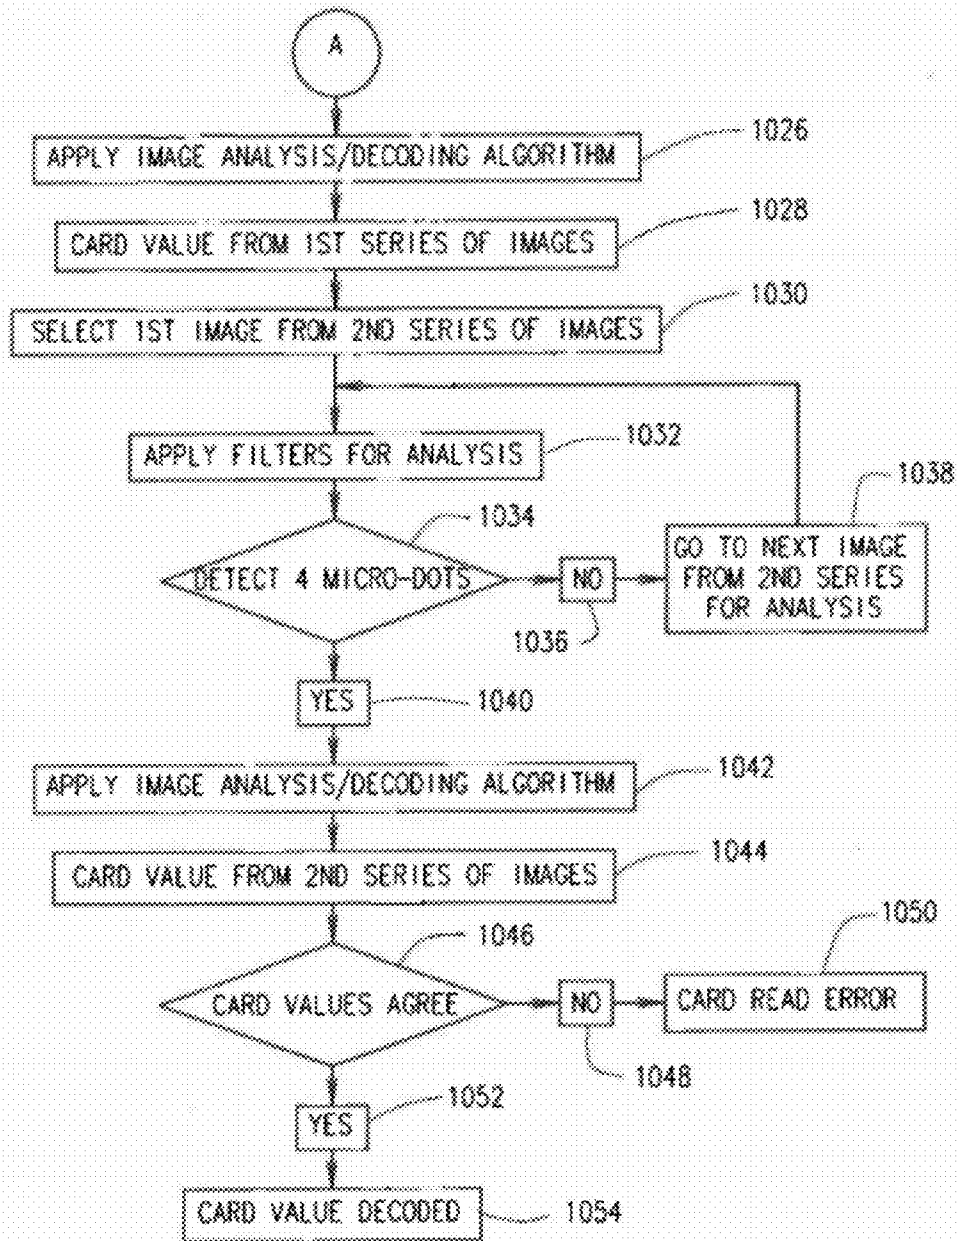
A

APPLY IMAGE ANALYSIS/DECODING ALGORITHM 1026

CARD VALUE FROM 1ST SERIES OF IMAGES 1028

SELECT 1ST IMAGE FROM 2ND SERIES OF IMAGES 1030

APPLY FILTERS FOR ANALYSIS 1032

DETECT 4 MICRO-DOTS 1034

NO 1036

GO TO NEXT IMAGE FROM 2ND SERIES FOR ANALYSIS 1038

YES 1040

APPLY IMAGE ANALYSIS/DECODING ALGORITHM 1042

CARD VALUE FROM 2ND SERIES OF IMAGES 1044

CARD VALUES AGREE 1046

NO 1048

CARD READ ERROR 1050

YES 1052

CARD VALUE DECODED 1054